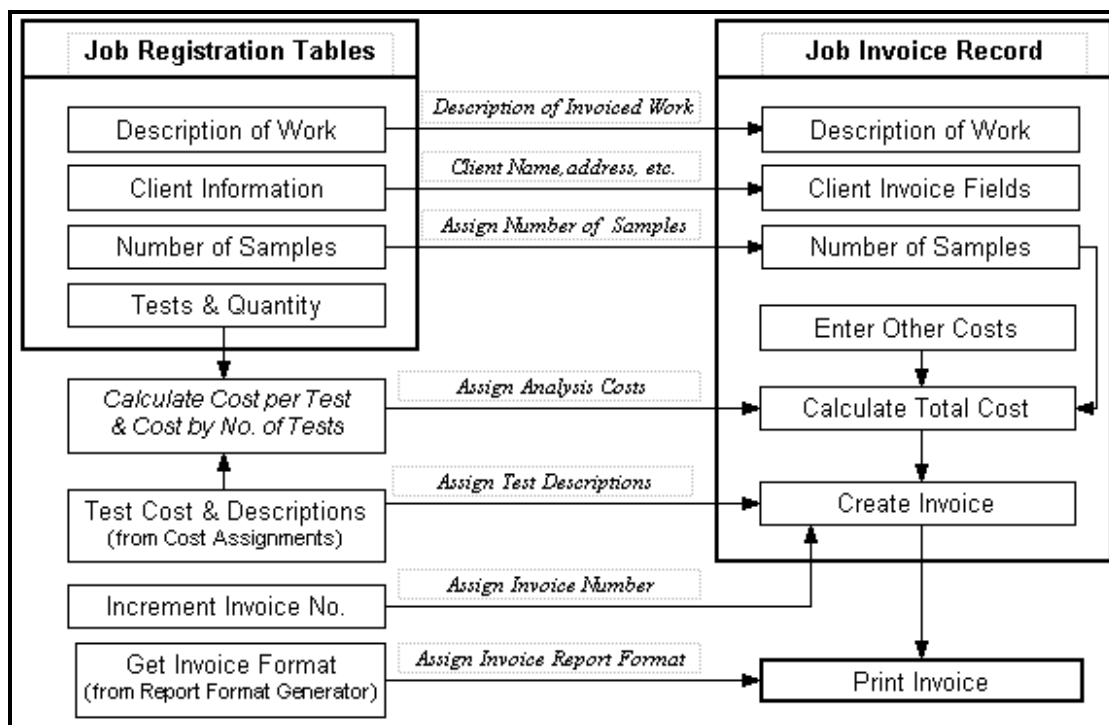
Job Registration Tables

Description of Work

Client Information

Number of Samples

Tests & Quantity

Description of Invoiced Work

Client Name,address, etc.

Assign Number of Samples

Job Invoice Record

Description of Work

Client Invoice Fields

Number of Samples

Enter Other Costs

Calculate Cost per Test & Cost by No. of Tests

Assign Analysis Costs

Calculate Total Cost

Test Cost & Descriptions (from Cost Assignments)

Assign Test Descriptions

Create Invoice

Increment Invoice No.

Assign Invoice Number

Get Invoice Format (from Report Format Generator)

Assign Invoice Report Format

Print Invoice